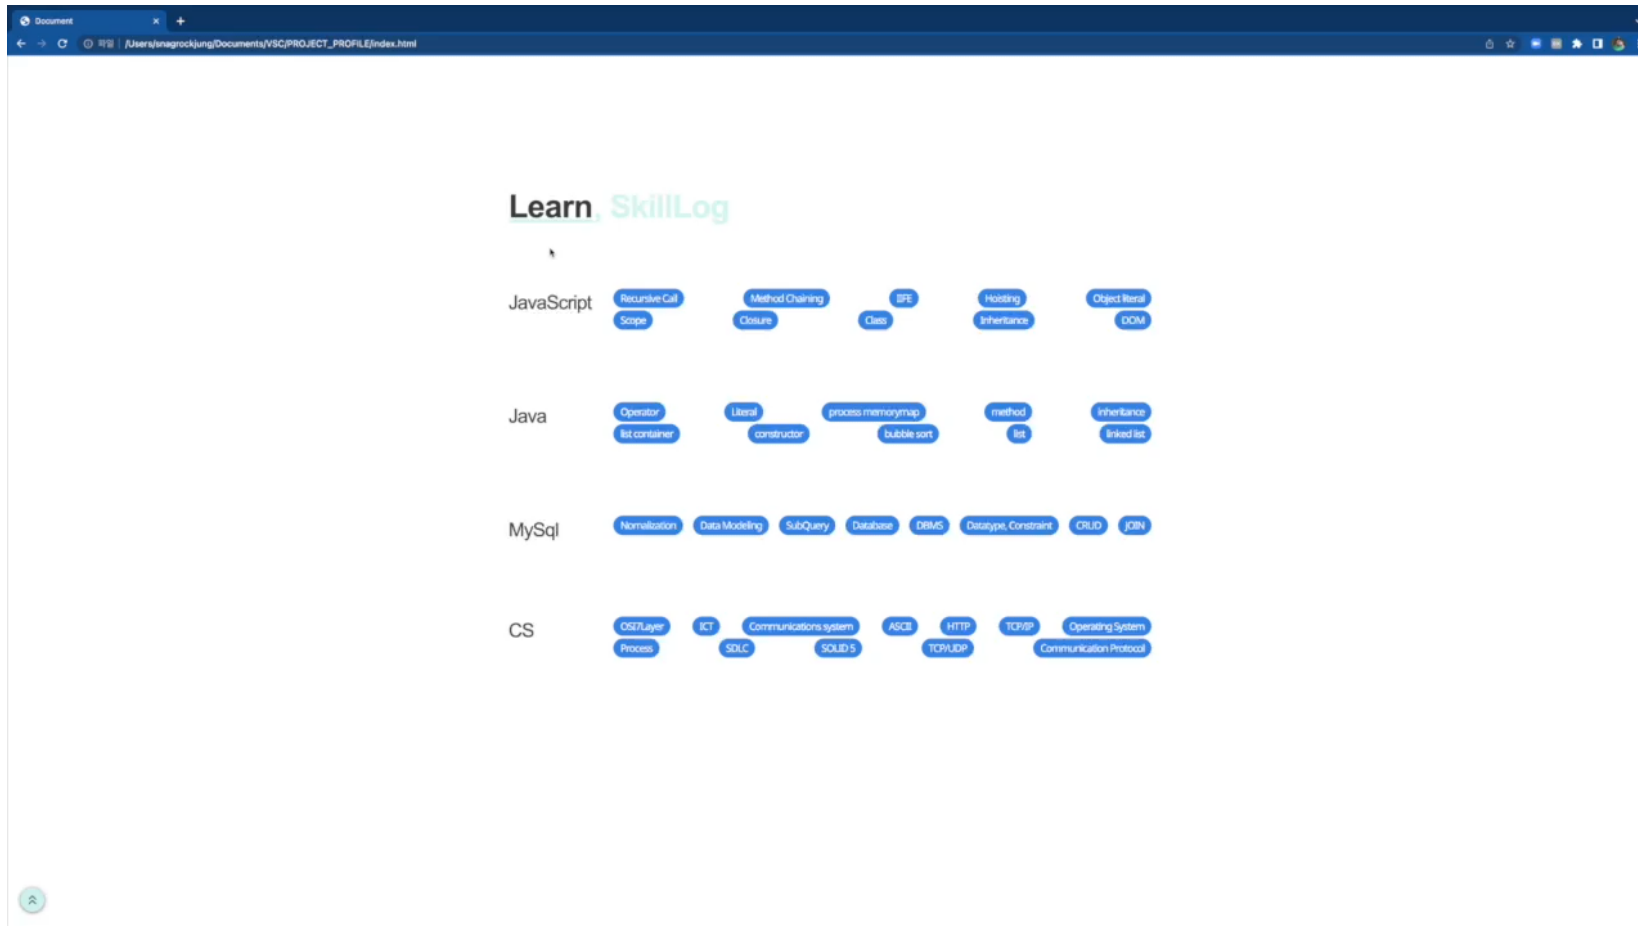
Document

파일 | /Users/snagrockjung/Documents/VSC/PROJECT_PROFILE/index.html

Learn, SkillLog

JavaScript

Recursive Call
Method Chaining
IIFE
Hoisting
Object literal
Scope
Closure
Class
Inheritance
DOM

Java

Operator
Literal
process memorymap
method
inheritance
list container
constructor
bubble sort
list
linked list

MySql

Normalization
Data Modeling
SubQuery
Database
DBMS
Datatype, Constraint
CRUD
JOIN

CS

OSI7Layer
ICT
Communications system
ASCII
HTTP
TCP/IP
Operating System
Process
SDLC
SOLID 5
TCP/UDP
Communication Protocol